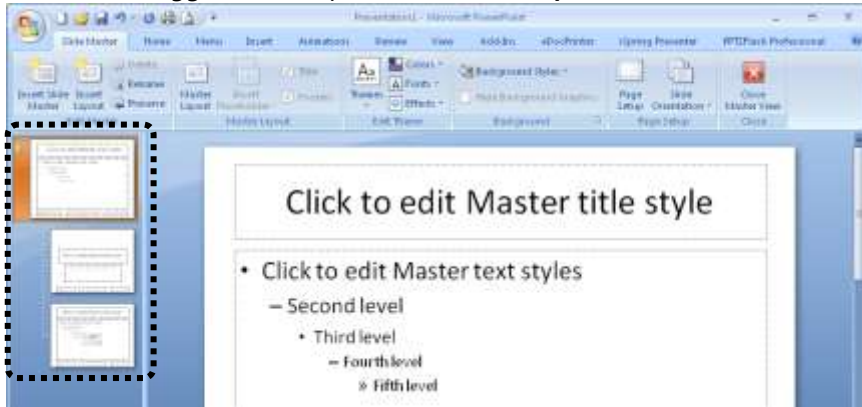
Presentation1 - Microsoft PowerPoint

Slide Master Home Menu Insert Animations Review View Add-Ins eDocPrinter iSpring Presenter PPT2Flash Professional

Insert Slide Master Insert Layout Delete Rename Preserve Master Layout Insert Placeholder Title Footers Master Layout Themes Colors Fonts Effects Edit Theme Background Styles Hide Background Graphics Background Page Setup Slide Orientation Page Setup Close Master View Close

Click to edit Master title style

• Click to edit Master text styles
– Second level
• Third level
– Fourth level
» Fifth level